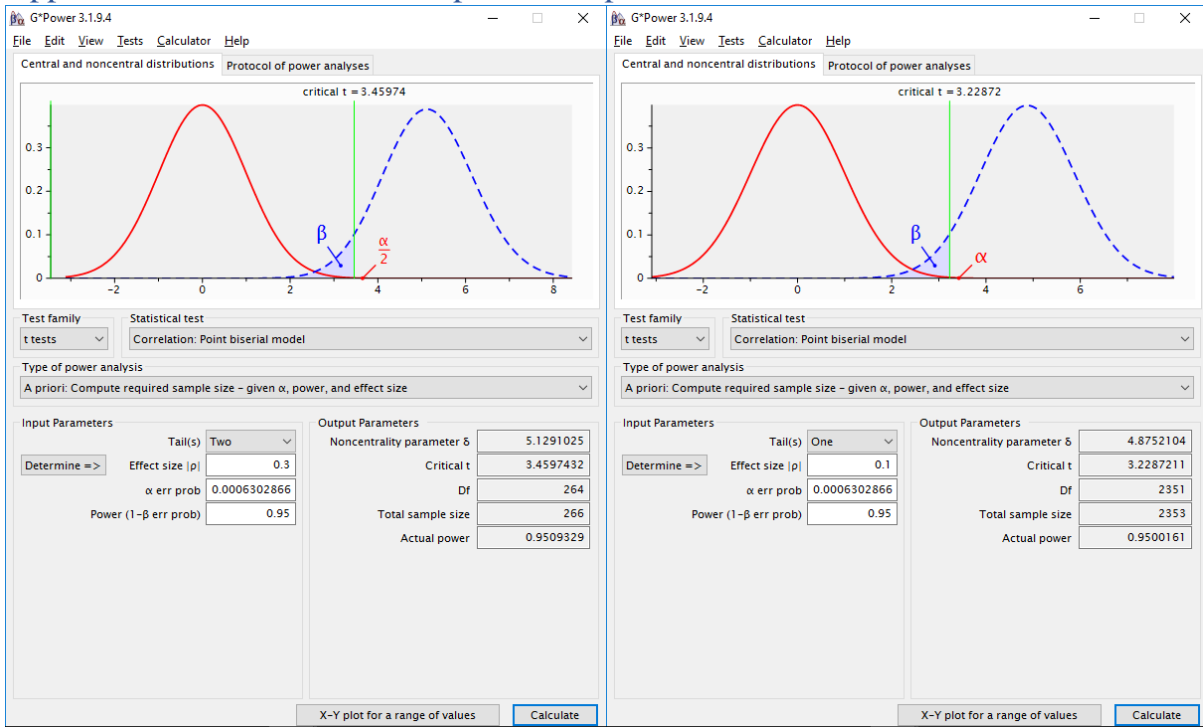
G*Power 3.1.9.4

File Edit View Tests Calculator Help

Central and noncentral distributions | Protocol of power analyses

critical t = 3.45974

0.3
0.2
0.1
0
-2 0 2 4 6 8

β
$\frac{\alpha}{2}$

Test family
t tests

Statistical test
Correlation: Point biserial model

Type of power analysis
A priori: Compute required sample size – given α, power, and effect size

Input Parameters

Tail(s) Two
Determine => Effect size |ρ| 0.3
α err prob 0.0006302866
Power (1–β err prob) 0.95

Output Parameters

Noncentrality parameter δ 5.1291025
Critical t 3.4597432
Df 264
Total sample size 266
Actual power 0.9509329

X–Y plot for a range of values
Calculate

G*Power 3.1.9.4

File Edit View Tests Calculator Help

Central and noncentral distributions | Protocol of power analyses

critical t = 3.22872

0.3
0.2
0.1
0
-2 0 2 4 6

β
α

Test family
t tests

Statistical test
Correlation: Point biserial model

Type of power analysis
A priori: Compute required sample size – given α, power, and effect size

Input Parameters

Tail(s) One
Determine => Effect size |ρ| 0.1
α err prob 0.0006302866
Power (1–β err prob) 0.95

Output Parameters

Noncentrality parameter δ 4.8752104
Critical t 3.2287211
Df 2351
Total sample size 2353
Actual power 0.9500161

X–Y plot for a range of values
Calculate